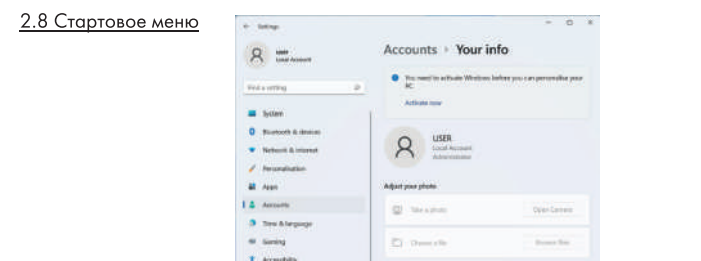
2.8 Стартовое меню

Settings

USER
Local Account

Find a setting

System
Bluetooth & devices
Network & internet
Personalisation
Apps
Accounts
Time & language
Gaming
Accessibility

Accounts › Your info

You need to activate Windows before you can personalise your PC.
Activate now

USER
Local Account
Administrator

Adjust your photo

Take a photo
Open Camera

Choose a file
Browse files